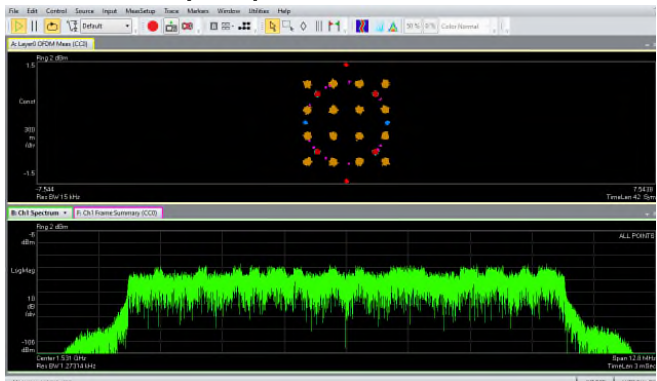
File Edit Control Source Input MeasSetup Trace Markers Window Utilities Help

Default

50% 0% Color Normal

A: Layer0 OFDM Meas (CC0)

Rng 2 dBm

1.5

Const

300 m /div

-1.5

-7.544

Res BW 15 kHz

7.5438

TimeLen 42 Sym

B: Ch1 Spectrum

F: Ch1 Frame Summary (CC0)

Rng 2 dBm

-5 dBm

ALL POINTS

LogMag

10 dB /div

-105 dBm

Center 1.531 GHz

Res BW 1.27314 kHz

Span 12.8 MHz

TimeLen 3 mSec